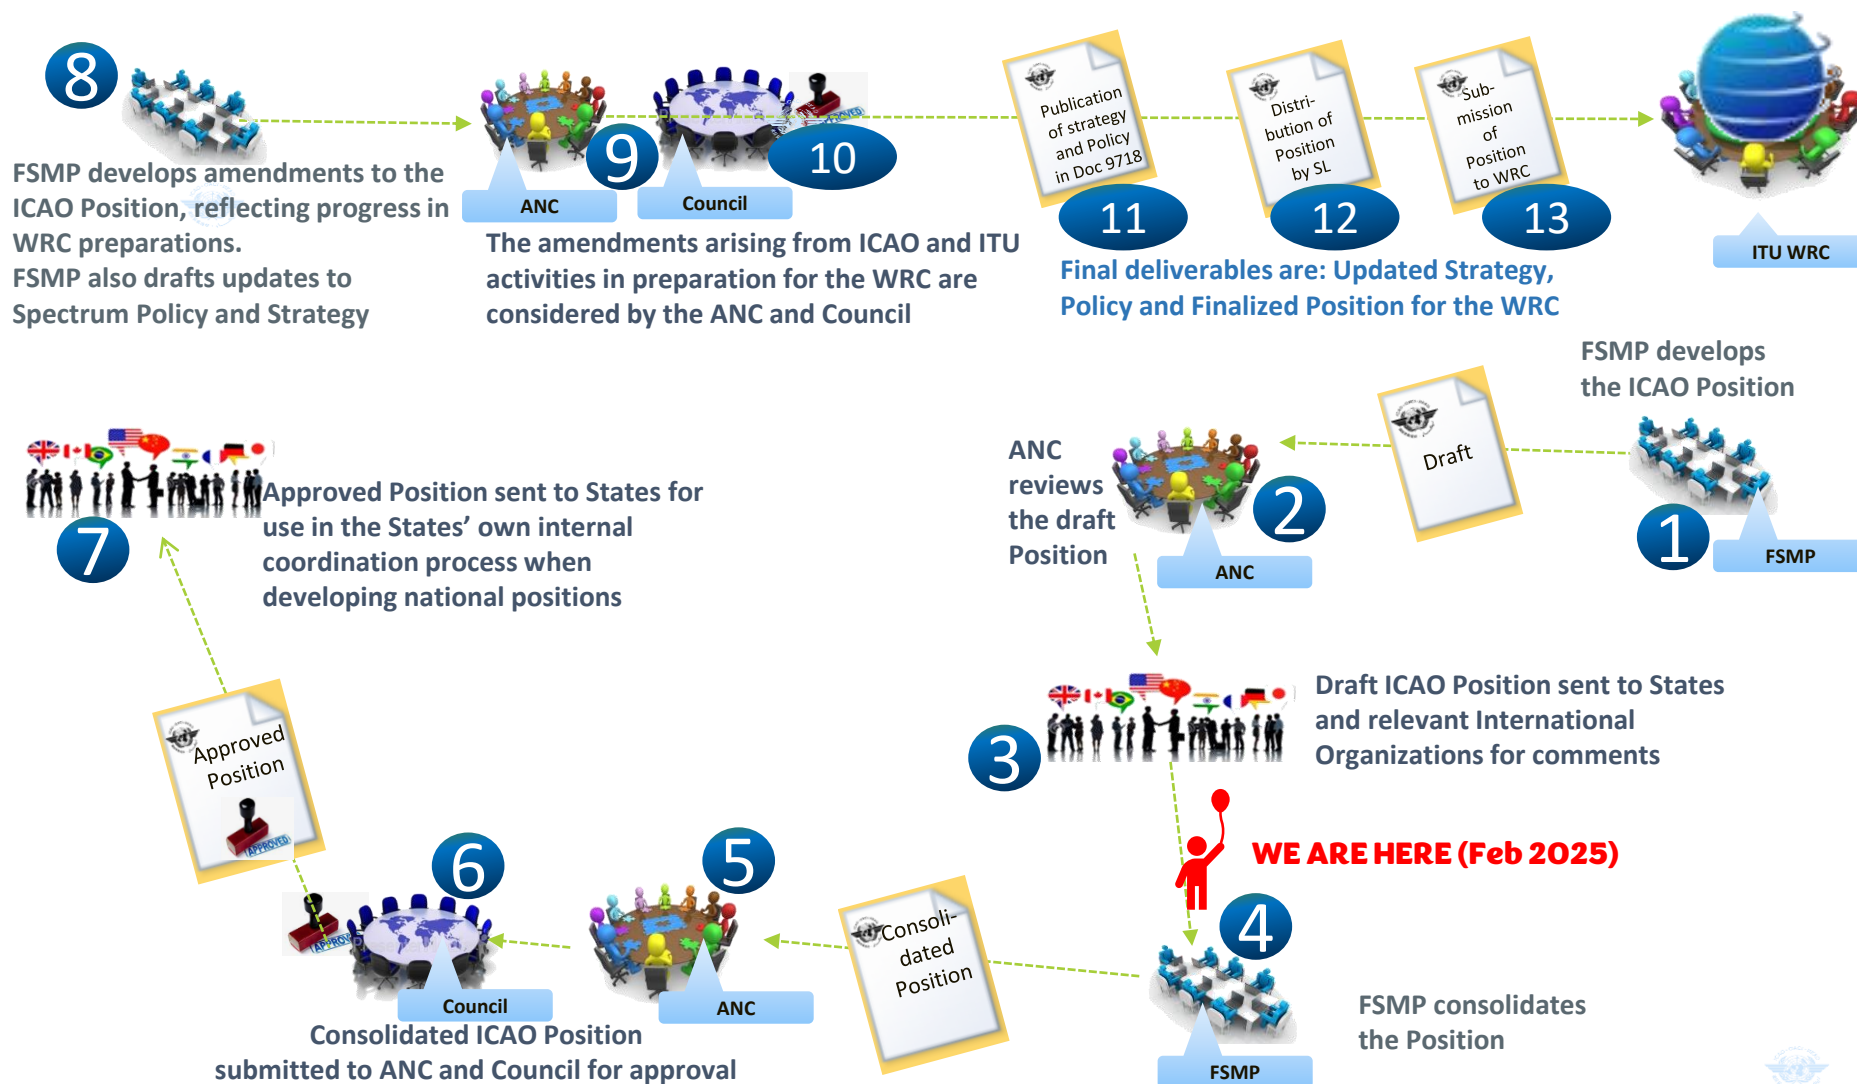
8

FSMP develops amendments to the ICAO Position, reflecting progress in WRC preparations.
FSMP also drafts updates to Spectrum Policy and Strategy

ANC
9
Council
10

The amendments arising from ICAO and ITU activities in preparation for the WRC are considered by the ANC and Council

Publication of strategy and Policy in Doc 9718
11

Distri-bution of Position by SL
12

Sub-mission of Position to WRC
13

Final deliverables are: Updated Strategy, Policy and Finalized Position for the WRC

ITU WRC

FSMP develops the ICAO Position

Draft

1
FSMP

ANC reviews the draft Position

2
ANC

Approved Position sent to States for use in the States' own internal coordination process when developing national positions

7

3

Draft ICAO Position sent to States and relevant International Organizations for comments

WE ARE HERE (Feb 2025)

Approved Position

APPROVED

4
FSMP

FSMP consolidates the Position

Consoli-dated Position

5
ANC

6
Council

Consolidated ICAO Position submitted to ANC and Council for approval